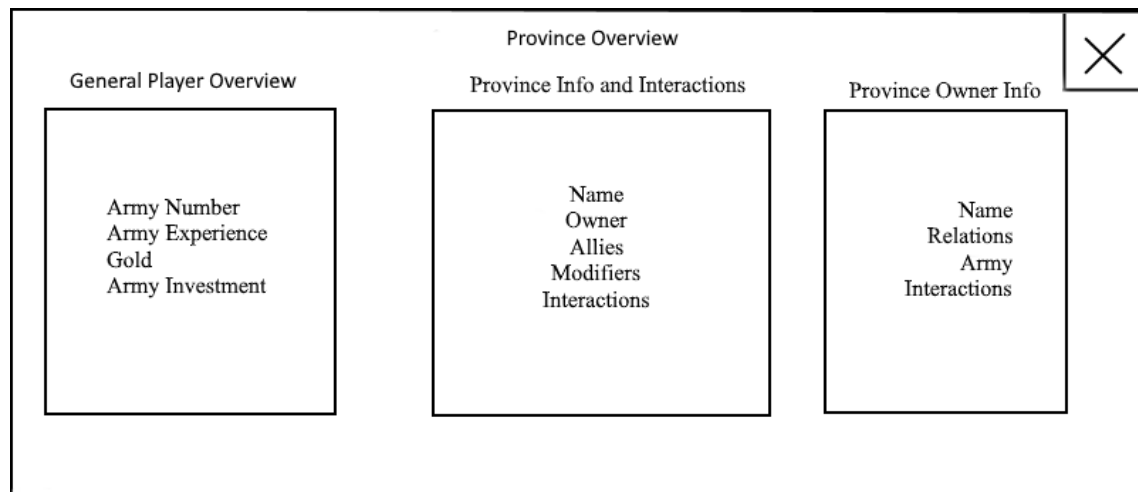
Province Overview

X

General Player Overview

Army Number
Army Experience
Gold
Army Investment

Province Info and Interactions

Name
Owner
Allies
Modifiers
Interactions

Province Owner Info

Name
Relations
Army
Interactions